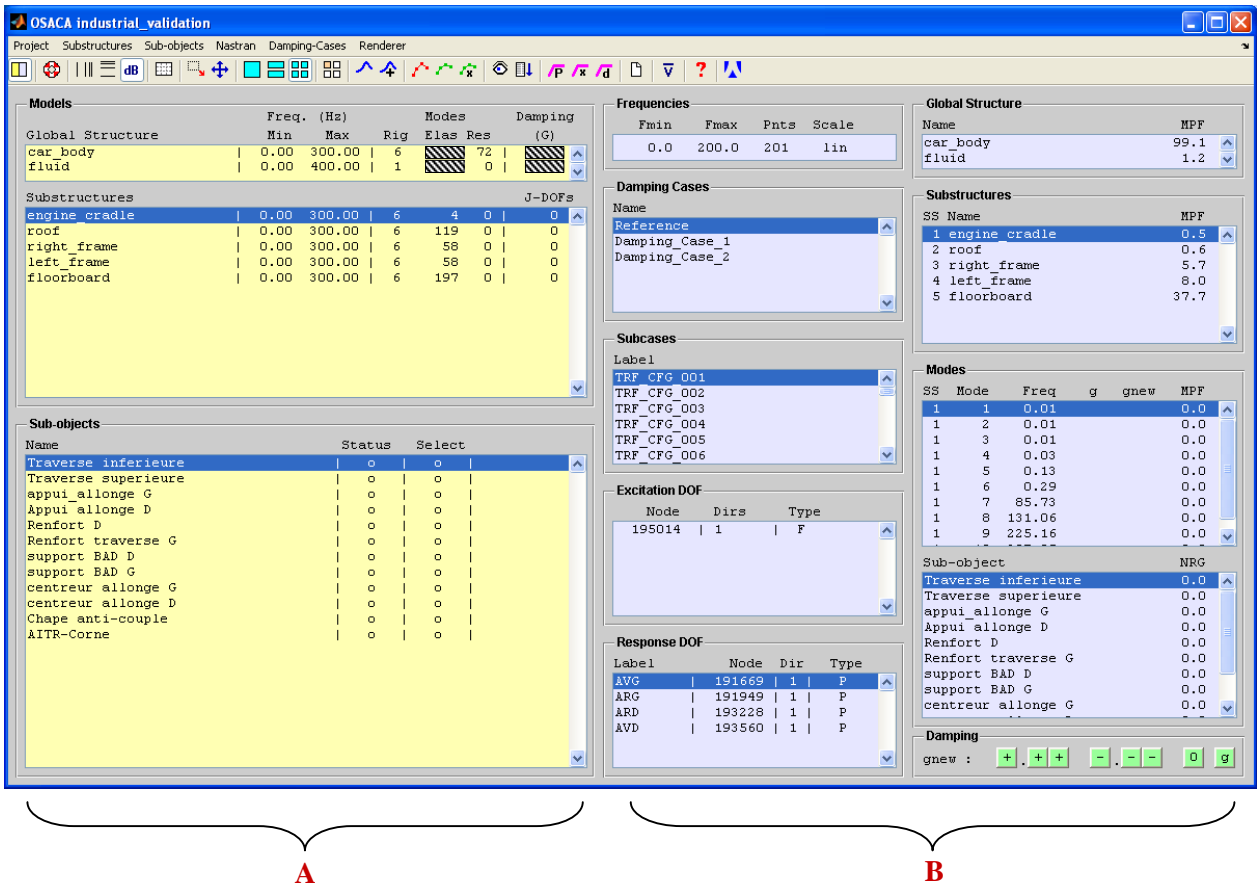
OSACA industrial_validation

Project Substructures Sub-objects Nastran Damping-Cases Renderer

dB

Models

| Global Structure | Freq. (Hz) Min | Max | Rig | Modes Elas | Res | Damping (G) |
|---|---|---|---|---|---|---|
| car_body | 0.00 | 300.00 | 6 | | 72 | |
| fluid | 0.00 | 400.00 | 1 | | 0 | |

| Substructures | | | | | | J-DOFs |
|---|---|---|---|---|---|---|
| engine_cradle | 0.00 | 300.00 | 6 | 4 | 0 | 0 |
| roof | 0.00 | 300.00 | 6 | 119 | 0 | 0 |
| right_frame | 0.00 | 300.00 | 6 | 58 | 0 | 0 |
| left_frame | 0.00 | 300.00 | 6 | 58 | 0 | 0 |
| floorboard | 0.00 | 300.00 | 6 | 197 | 0 | 0 |

Sub-objects

| Name | Status | Select |
|---|---|---|
| Traverse inferieure | o | o |
| Traverse superieure | o | o |
| appui_allonge G | o | o |
| Appui allonge D | o | o |
| Renfort D | o | o |
| Renfort traverse G | o | o |
| support BAD D | o | o |
| support BAD G | o | o |
| centreur allonge G | o | o |
| centreur allonge D | o | o |
| Chape anti-couple | o | o |
| AITR-Corne | o | o |

Frequencies

| Fmin | Fmax | Pnts | Scale |
|---|---|---|---|
| 0.0 | 200.0 | 201 | lin |

Damping Cases
Name
Reference
Damping_Case_1
Damping_Case_2

Subcases
Label
TRF CFG 001
TRF_CFG_002
TRF_CFG_003
TRF_CFG_004
TRF_CFG_005
TRF_CFG_006

Excitation DOF

| Node | Dirs | Type |
|---|---|---|
| 195014 | 1 | F |

Response DOF

| Label | Node | Dir | Type |
|---|---|---|---|
| AVG | 191669 | 1 | P |
| ARG | 191949 | 1 | P |
| ARD | 193228 | 1 | P |
| AVD | 193560 | 1 | P |

Global Structure

| Name | MPF |
|---|---|
| car_body | 99.1 |
| fluid | 1.2 |

Substructures

| SS | Name | MPF |
|---|---|---|
| 1 | engine_cradle | 0.5 |
| 2 | roof | 0.6 |
| 3 | right_frame | 5.7 |
| 4 | left_frame | 8.0 |
| 5 | floorboard | 37.7 |

Modes

| SS | Mode | Freq | g | gnew | MPF |
|---|---|---|---|---|---|
| 1 | 1 | 0.01 | | | 0.0 |
| 1 | 2 | 0.01 | | | 0.0 |
| 1 | 3 | 0.01 | | | 0.0 |
| 1 | 4 | 0.03 | | | 0.0 |
| 1 | 5 | 0.13 | | | 0.0 |
| 1 | 6 | 0.29 | | | 0.0 |
| 1 | 7 | 85.73 | | | 0.0 |
| 1 | 8 | 131.06 | | | 0.0 |
| 1 | 9 | 225.16 | | | 0.0 |

| Sub-object | NRG |
|---|---|
| Traverse inferieure | 0.0 |
| Traverse superieure | 0.0 |
| appui_allonge G | 0.0 |
| Appui allonge D | 0.0 |
| Renfort D | 0.0 |
| Renfort traverse G | 0.0 |
| support BAD D | 0.0 |
| support BAD G | 0.0 |
| centreur allonge G | 0.0 |

Damping
gnew : + . + + - . - - 0 g

A

B